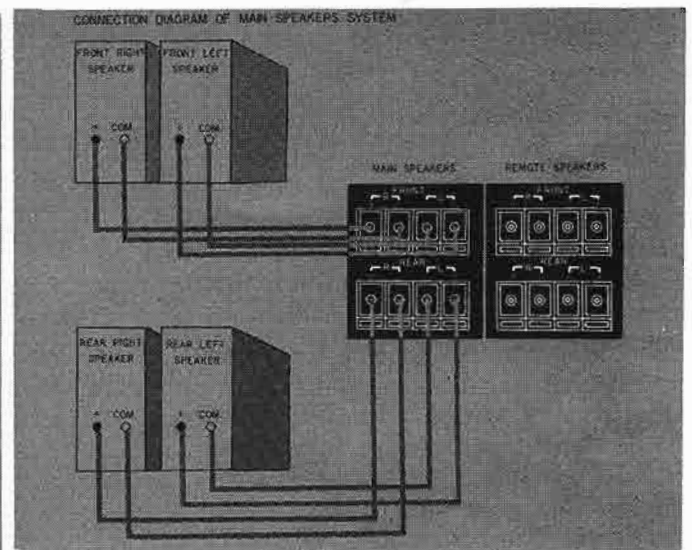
CONNECTION DIAGRAM OF MAIN SPEAKERS SYSTEM

FRONT RIGHT SPEAKER

+ COM

FRONT LEFT SPEAKER

+ COM

MAIN SPEAKERS

FRONT

R L

REAR

R L

REMOTE SPEAKERS

FRONT

R L

REAR

R L

REAR RIGHT SPEAKER

+ COM

REAR LEFT SPEAKER

+ COM